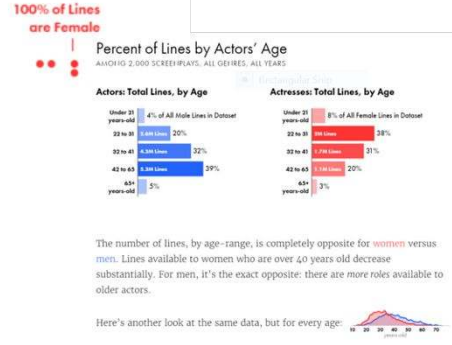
100% of Lines are Female

Percent of Lines by Actors' Age

AMONG 2,000 SCREENPLAYS, ALL GENRES, ALL YEARS

Actors: Total Lines, by Age

Under 21 years-old 4% of All Male Lines in Dataset
22 to 31 3.6M Lines 20%
32 to 41 4.3M Lines 32%
42 to 65 5.3M Lines 39%
65+ years-old 5%

Actresses: Total Lines, by Age

Under 21 years-old 8% of All Female Lines in Dataset
22 to 31 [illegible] Lines 38%
32 to 41 1.7M Lines 31%
42 to 65 1.1M Lines 20%
65+ years-old 3%

The number of lines, by age-range, is completely opposite for women versus men. Lines available to women who are over 40 years old decrease substantially. For men, it's the exact opposite: there are more roles available to older actors.

Here's another look at the same data, but for every age:

10 20 30 40 50 60 70
years-old